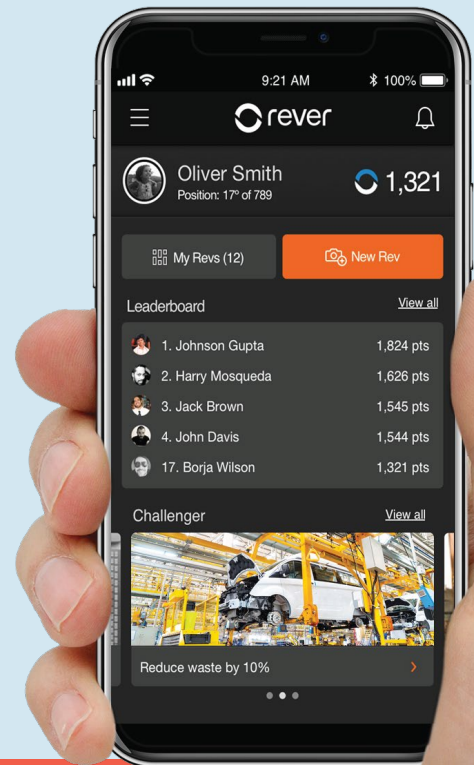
9:21 AM
100%

rever

Oliver Smith
Position: 17º of 789

1,321

My Revs (12)

New Rev

Leaderboard

View all

1. Johnson Gupta 1,824 pts
2. Harry Mosqueda 1,626 pts
3. Jack Brown 1,545 pts
4. John Davis 1,544 pts
17. Borja Wilson 1,321 pts

Challenger

View all

Reduce waste by 10%